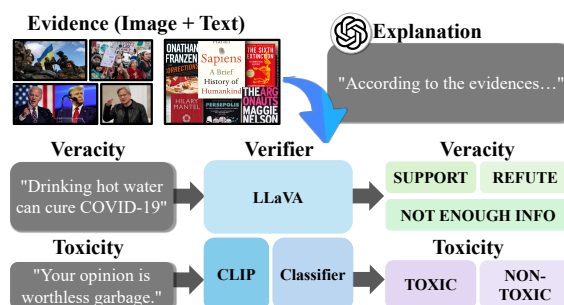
Evidence (Image + Text)

ONATHAN FRANZEN

CORRECTIONS

Sapiens

A Brief History of Humankind

HILARY MANTEL

PERSEPOLIS

THE SIXTH EXTINCTION

THE ARGONAUTS

MAGGIE NELSON

Explanation

"According to the evidences…"

Veracity

"Drinking hot water can cure COVID-19"

Verifier

LLaVA

Veracity

SUPPORT

REFUTE

NOT ENOUGH INFO

Toxicity

"Your opinion is worthless garbage."

CLIP

Classifier

Toxicity

TOXIC

NON-TOXIC